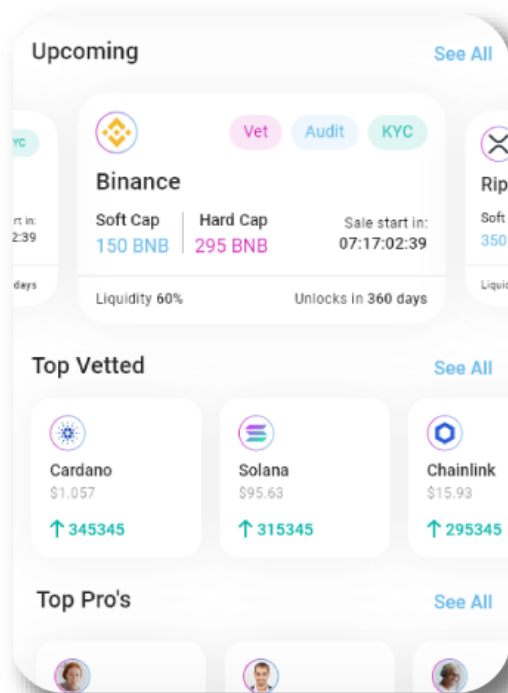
Upcoming

See All

YC

rt in:
2:39

days

Vet

Audit

KYC

Binance

Soft Cap
150 BNB

Hard Cap
295 BNB

Sale start in:
07:17:02:39

Liquidity 60%

Unlocks in 360 days

Rip

Soft

350

Liquid

Top Vetted

See All

Cardano
$1.057
↑ 345345

Solana
$95.63
↑ 315345

Chainlink
$15.93
↑ 295345

Top Pro's

See All